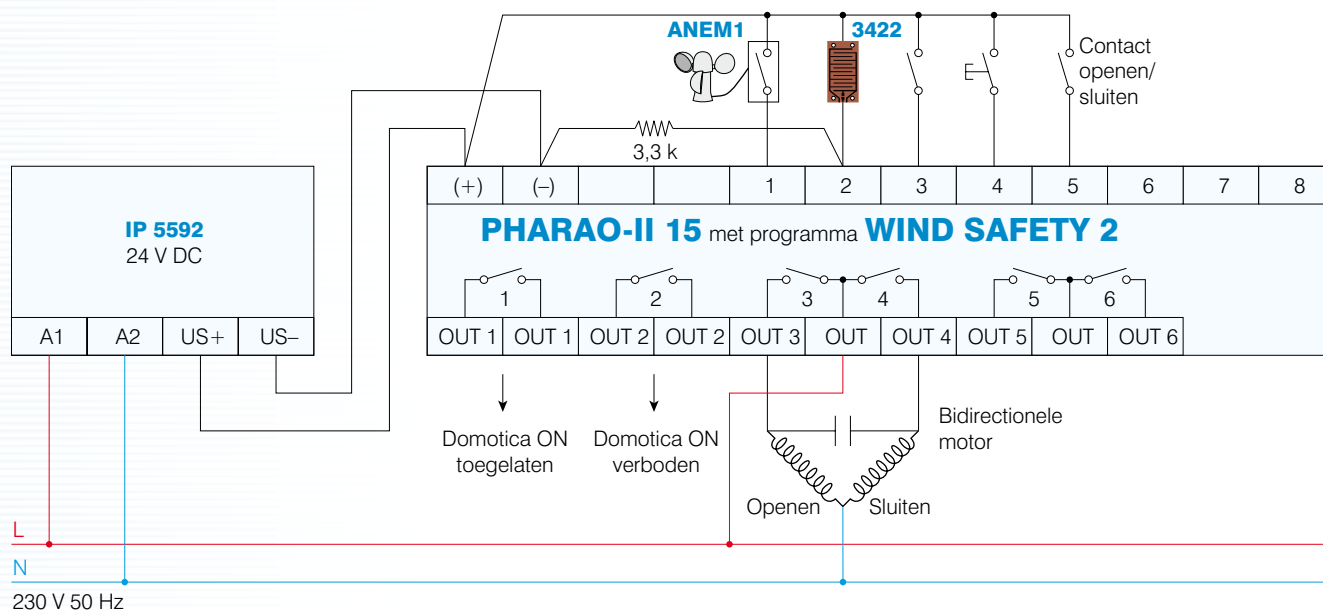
ANEM1

3422

Contact openen/ sluiten

3,3 k

IP 5592
24 V DC

| A1 | A2 | US+ | US− |
|---|---|---|---|

| (+) | (−) | | | 1 | 2 | 3 | 4 | 5 | 6 | 7 | 8 |
|---|---|---|---|---|---|---|---|---|---|---|---|

PHARAO-II 15 met programma WIND SAFETY 2

1 2 3 4 5 6

| OUT 1 | OUT 1 | OUT 2 | OUT 2 | OUT 3 | OUT | OUT 4 | OUT 5 | OUT | OUT 6 |
|---|---|---|---|---|---|---|---|---|---|

Domotica ON toegelaten

Domotica ON verboden

Bidirectionele motor

Openen

Sluiten

L

N

230 V 50 Hz